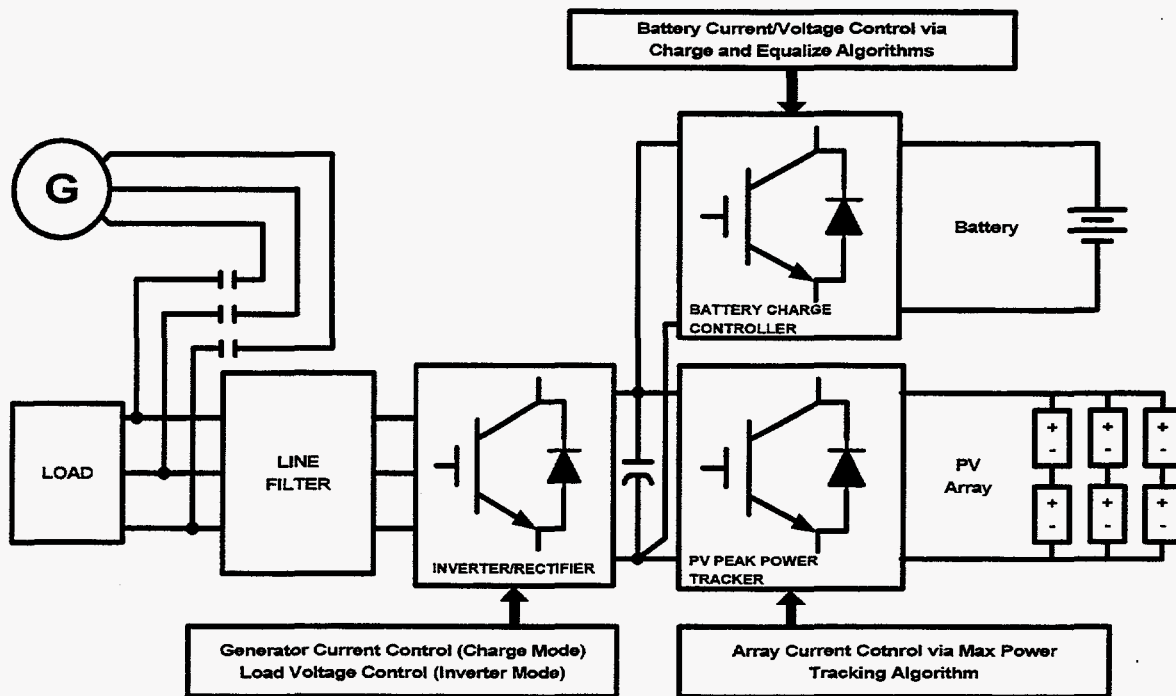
Battery Current/Voltage Control via Charge and Equalize Algorithms

G

Battery

BATTERY CHARGE CONTROLLER

LOAD

LINE FILTER

INVERTER/RECTIFIER

PV PEAK POWER TRACKER

PV Array

+
-
+
-
+
-
+
-
+
-
+
-

Generator Current Control (Charge Mode) Load Voltage Control (Inverter Mode)

Array Current Cotnrol via Max Power Tracking Algorithm